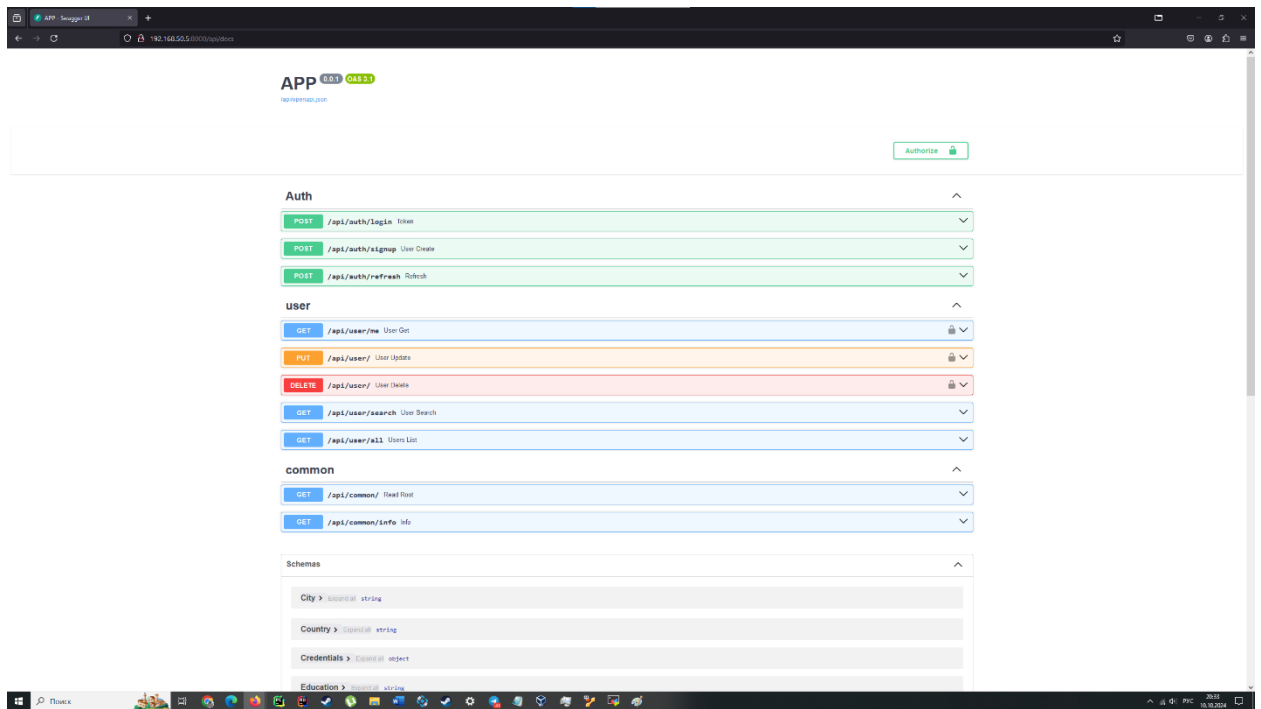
APP - Swagger UI

192.168.50.5:8000/api/docs

APP 0.0.1 OAS 3.1

/api/openapi.json

Authorize

Auth

POST /api/auth/login Token

POST /api/auth/signup User Create

POST /api/auth/refresh Refresh

user

GET /api/user/me User Get

PUT /api/user/ User Update

DELETE /api/user/ User Delete

GET /api/user/search User Search

GET /api/user/all Users List

common

GET /api/common/ Read Root

GET /api/common/info Info

Schemas

City > Expand all string

Country > Expand all string

Credentials > Expand all object

Education > Expand all string

Поиск

РУС 20:33 10.10.2024